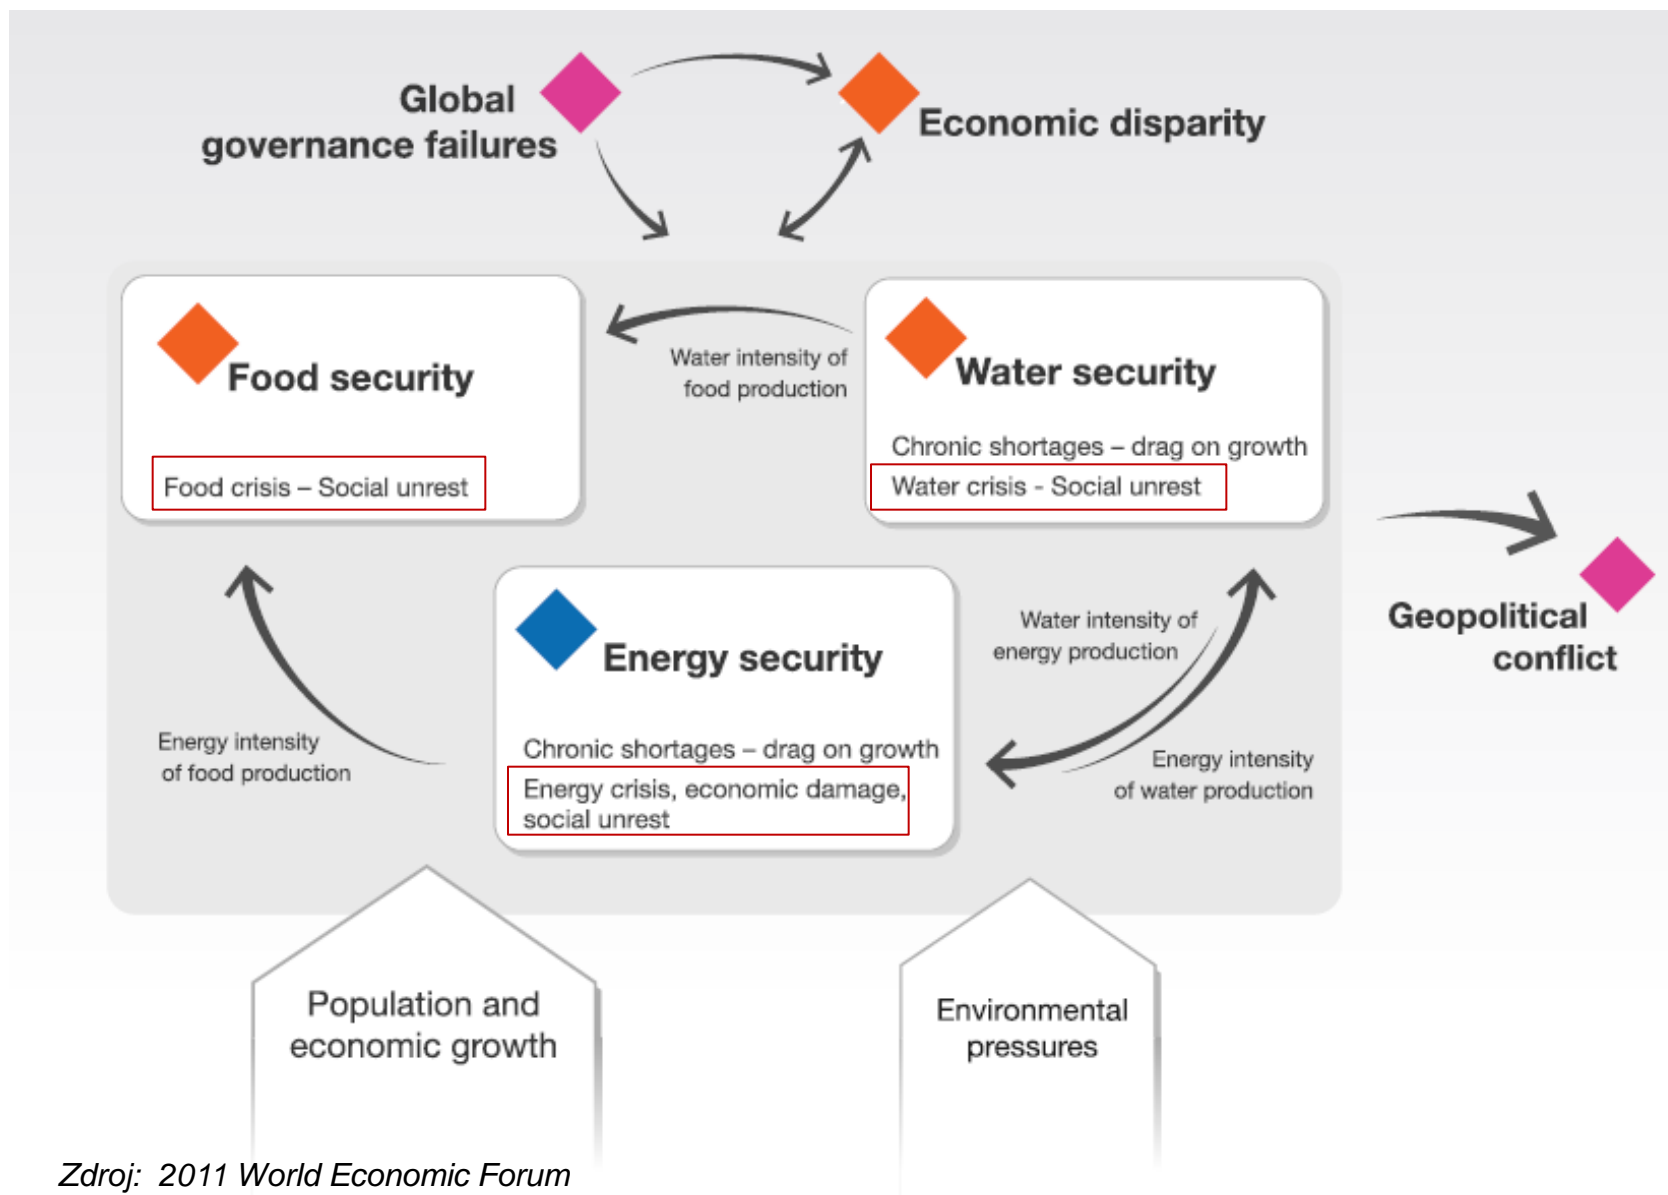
Global governance failures

Economic disparity

Food security

Food crisis – Social unrest

Water intensity of food production

Water security

Chronic shortages – drag on growth

Water crisis - Social unrest

Geopolitical conflict

Energy security

Chronic shortages – drag on growth

Energy crisis, economic damage, social unrest

Energy intensity of food production

Water intensity of energy production

Energy intensity of water production

Population and economic growth

Environmental pressures

Zdroj: 2011 World Economic Forum